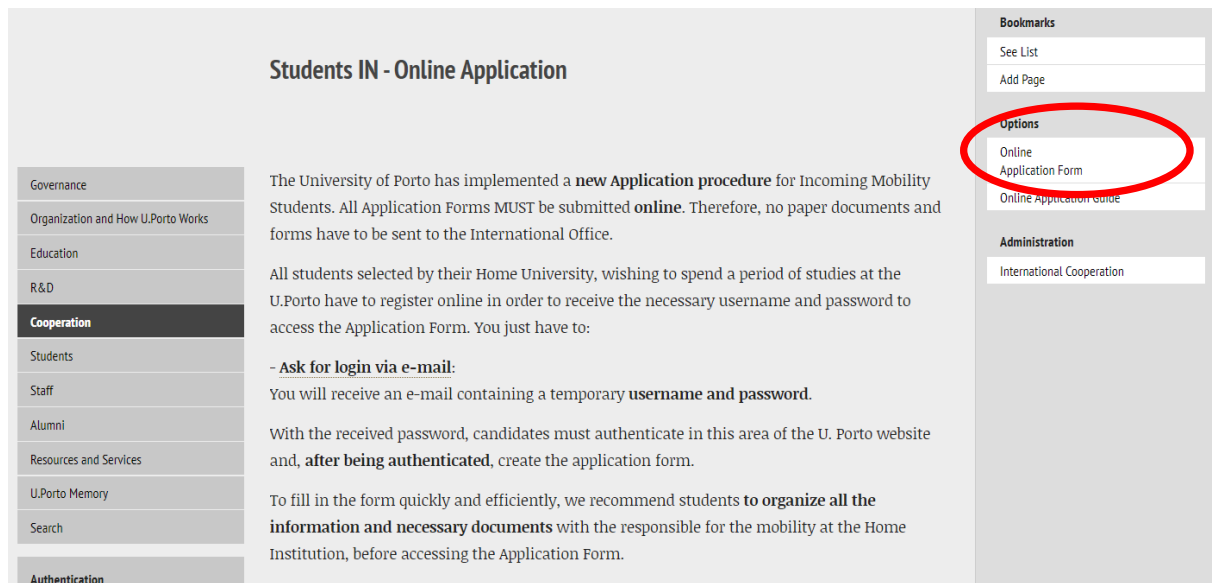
Students IN - Online Application

Governance
Organization and How U.Porto Works
Education
R&D
Cooperation
Students
Staff
Alumni
Resources and Services
U.Porto Memory
Search

Authentication

The University of Porto has implemented a **new Application procedure** for Incoming Mobility Students. All Application Forms MUST be submitted **online**. Therefore, no paper documents and forms have to be sent to the International Office.

All students selected by their Home University, wishing to spend a period of studies at the U.Porto have to register online in order to receive the necessary username and password to access the Application Form. You just have to:

- **Ask for login via e-mail**:
You will receive an e-mail containing a temporary **username and password**.

With the received password, candidates must authenticate in this area of the U. Porto website and, **after being authenticated**, create the application form.

To fill in the form quickly and efficiently, we recommend students **to organize all the information and necessary documents** with the responsible for the mobility at the Home Institution, before accessing the Application Form.

Bookmarks
See List
Add Page

Options
Online Application Form
Online Application Guide

Administration
International Cooperation